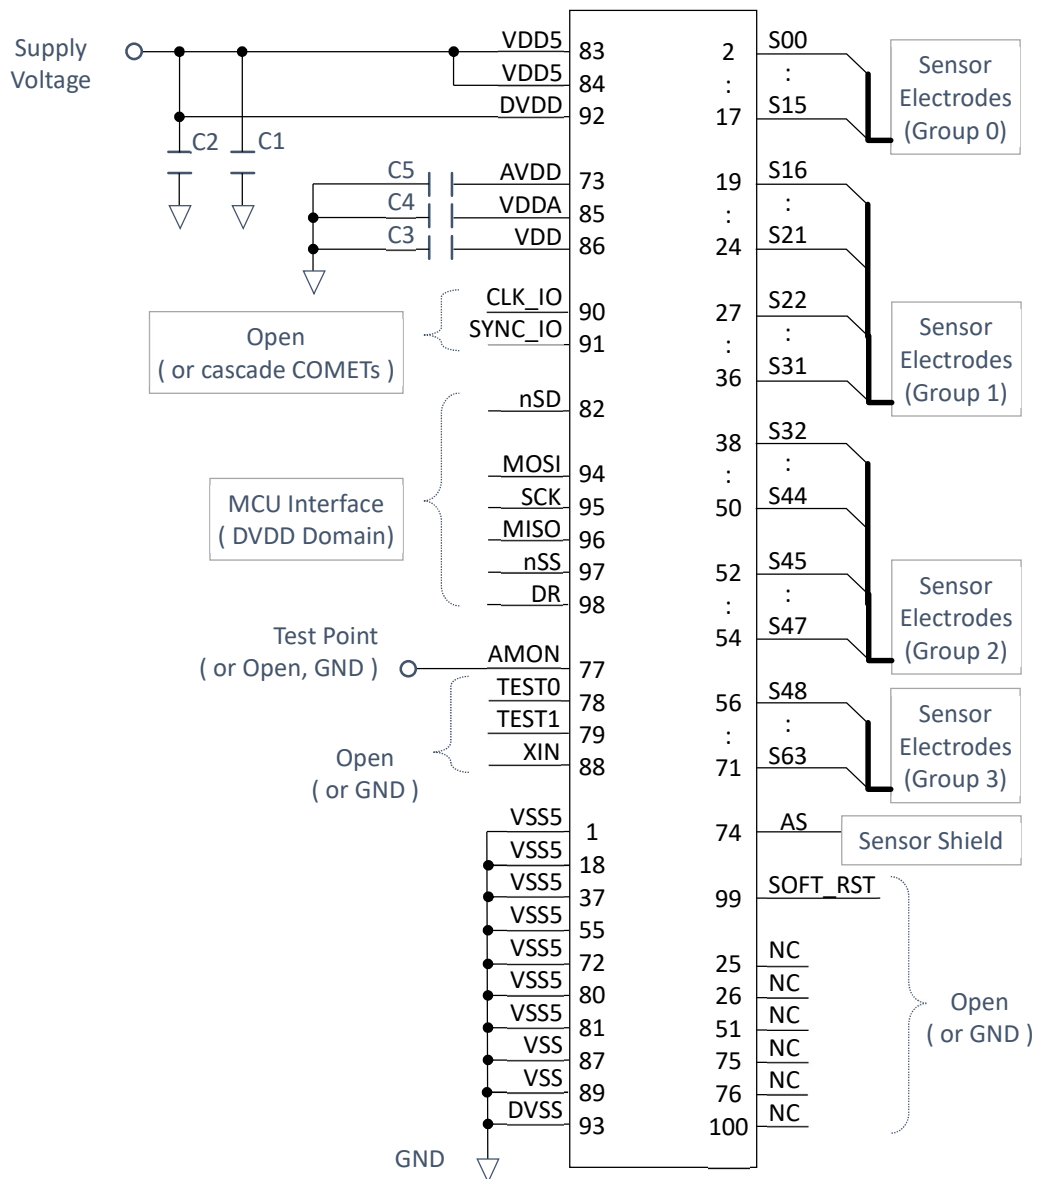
Supply Voltage

C2 C1

C5 C4 C3

VDD5 83
VDD5 84
DVDD 92
AVDD 73
VDDA 85
VDD 86
CLK_IO 90
SYNC_IO 91

Open
( or cascade COMETs )

nSD 82
MOSI 94
SCK 95
MISO 96
nSS 97
DR 98

MCU Interface
( DVDD Domain)

Test Point
( or Open, GND )

AMON 77
TEST0 78
TEST1 79
XIN 88

Open
( or GND )

VSS5 1
VSS5 18
VSS5 37
VSS5 55
VSS5 72
VSS5 80
VSS5 81
VSS 87
VSS 89
DVSS 93

GND

2 S00
:
17 S15

Sensor Electrodes (Group 0)

19 S16
:
24 S21
27 S22
:
36 S31

Sensor Electrodes (Group 1)

38 S32
:
50 S44
52 S45
:
54 S47

Sensor Electrodes (Group 2)

56 S48
:
71 S63

Sensor Electrodes (Group 3)

74 AS

Sensor Shield

99 SOFT_RST
25 NC
26 NC
51 NC
75 NC
76 NC
100 NC

Open
( or GND )